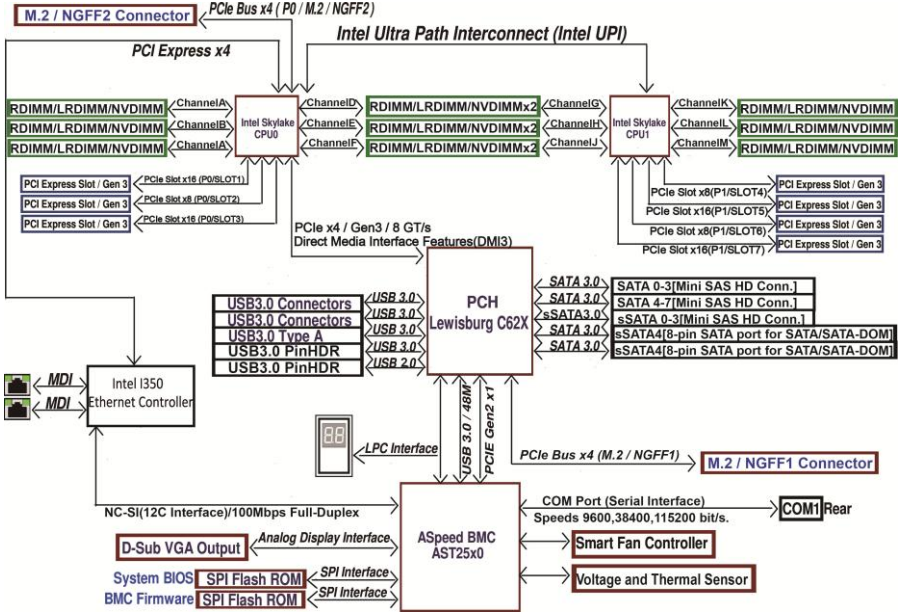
M.2 / NGFF2 Connector
PCIe Bus x4 ( P0 / M.2 / NGFF2 )
PCI Express x4
Intel Ultra Path Interconnect (Intel UPI)

RDIMM/LRDIMM/NVDIMM
ChannelA
RDIMM/LRDIMM/NVDIMM
ChannelB
RDIMM/LRDIMM/NVDIMM
ChannelA
Intel Skylake CPU0
ChannelD
ChannelE
ChannelF
RDIMM/LRDIMM/NVDIMMx2
RDIMM/LRDIMM/NVDIMMx2
RDIMM/LRDIMM/NVDIMMx2
ChannelG
ChannelH
ChannelJ
Intel Skylake CPU1
ChannelK
ChannelL
ChannelM
RDIMM/LRDIMM/NVDIMM
RDIMM/LRDIMM/NVDIMM
RDIMM/LRDIMM/NVDIMM

PCI Express Slot / Gen 3
PCIe Slot x16 (P0/SLOT1)
PCI Express Slot / Gen 3
PCIe Slot x8 (P0/SLOT2)
PCI Express Slot / Gen 3
PCIe Slot x16 (P0/SLOT3)

PCIe Slot x8(P1/SLOT4)
PCI Express Slot / Gen 3
PCIe Slot x16(P1/SLOT5)
PCI Express Slot / Gen 3
PCIe Slot x8(P1/SLOT6)
PCI Express Slot / Gen 3
PCIe Slot x16(P1/SLOT7)
PCI Express Slot / Gen 3

PCIe x4 / Gen3 / 8 GT/s
Direct Media Interface Features(DMI3)

USB3.0 Connectors
USB 3.0
USB3.0 Connectors
USB 3.0
USB3.0 Type A
USB 3.0
USB3.0 PinHDR
USB 3.0
USB3.0 PinHDR
USB 2.0

PCH
Lewisburg C62X

SATA 3.0
SATA 0-3[Mini SAS HD Conn.]
SATA 3.0
SATA 4-7[Mini SAS HD Conn.]
sSATA3.0
sSATA 0-3[Mini SAS HD Conn.]
SATA 3.0
sSATA4[8-pin SATA port for SATA/SATA-DOM]
SATA 3.0
sSATA4[8-pin SATA port for SATA/SATA-DOM]

MDI
MDI
Intel I350
Ethernet Controller

88
LPC Interface
USB 3.0 / 48M
PCIE Gen2 x1
PCIe Bus x4 (M.2 / NGFF1)
M.2 / NGFF1 Connector

NC-SI(12C Interface)/100Mbps Full-Duplex
COM Port (Serial Interface)
Speeds 9600,38400,115200 bit/s.
COM1 Rear

D-Sub VGA Output
Analog Display Interface
ASpeed BMC
AST25x0
Smart Fan Controller
System BIOS
SPI Flash ROM
SPI Interface
BMC Firmware
SPI Flash ROM
SPI Interface
Voltage and Thermal Sensor